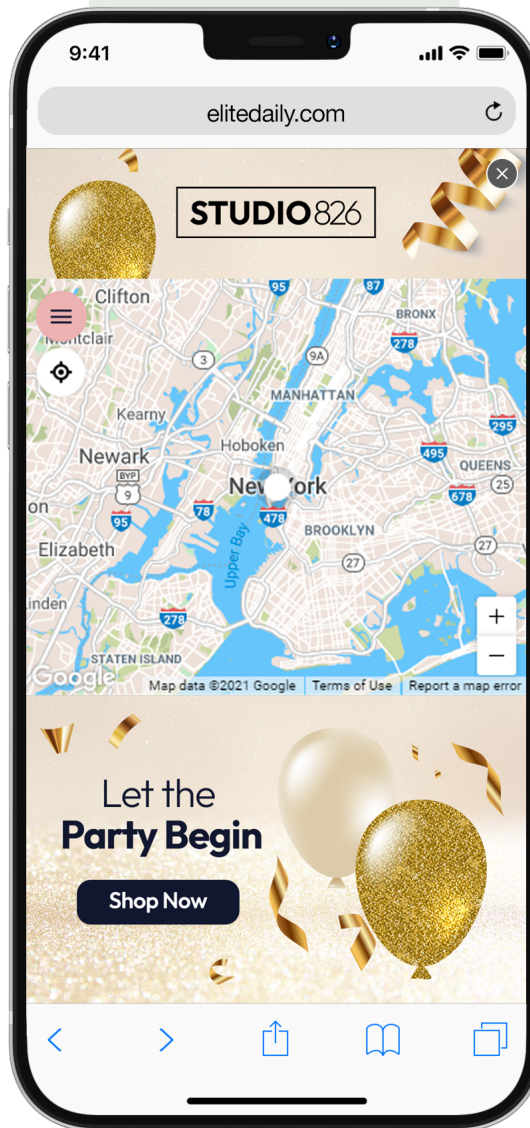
9:41

elitedaily.com

STUDIO826

Clifton
Montclair
95
87
BRONX
278
3
9A
MANHATTAN
295
Kearny
Hoboken
Newark
495
QUEENS
BYP
9
25
New York
on
95
78
478
678
Elizabeth
Upper Bay
BROOKLYN
27
27
inden
278
STATEN ISLAND
Google
+
−
Map data ©2021 Google
Terms of Use
Report a map error

Let the
Party Begin
Shop Now